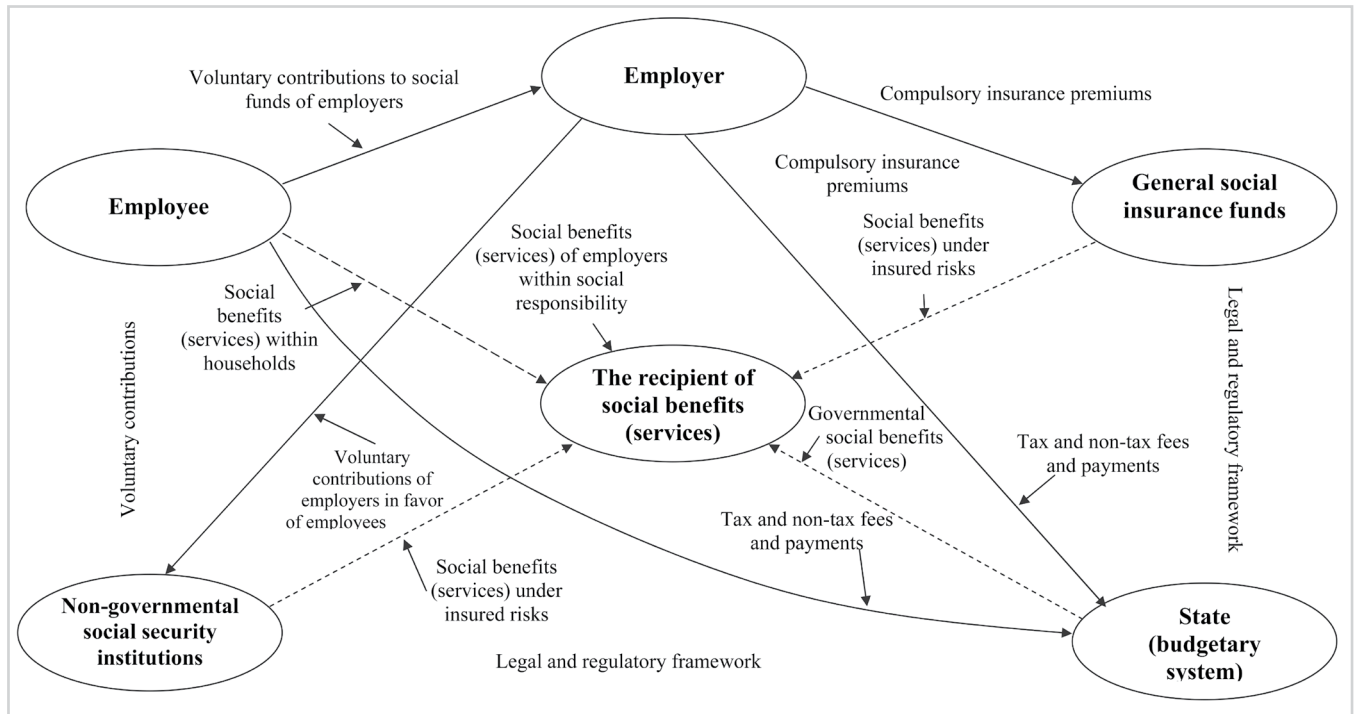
Employer

Voluntary contributions to social funds of employers

Compulsory insurance premiums

Compulsory insurance premiums

Employee

General social insurance funds

Social benefits (services) of employers within social responsibility

Social benefits (services) under insured risks

Social benefits (services) within households

Legal and regulatory framework

Voluntary contributions

The recipient of social benefits (services)

Governmental social benefits (services)

Tax and non-tax fees and payments

Voluntary contributions of employers in favor of employees

Tax and non-tax fees and payments

Social benefits (services) under insured risks

Non-governmental social security institutions

State (budgetary system)

Legal and regulatory framework